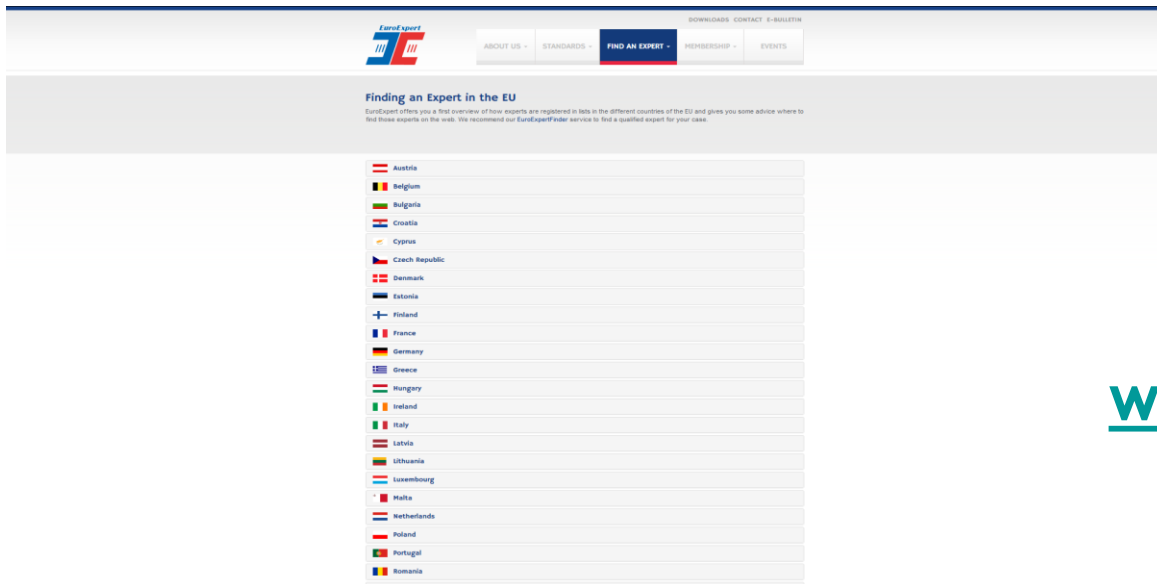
DOWNLOADS CONTACT E-BULLETIN

EuroExpert

ABOUT US STANDARDS FIND AN EXPERT MEMBERSHIP EVENTS

Finding an Expert in the EU

EuroExpert offers you a first overview of how experts are registered in lists in the different countries of the EU and gives you some advice where to find those experts on the web. We recommend our EuroExpertFinder service to find a qualified expert for your case.

Austria
Belgium
Bulgaria
Croatia
Cyprus
Czech Republic
Denmark
Estonia
Finland
France
Germany
Greece
Hungary
Ireland
Italy
Latvia
Lithuania
Luxembourg
Malta
Netherlands
Poland
Portugal
Romania

W